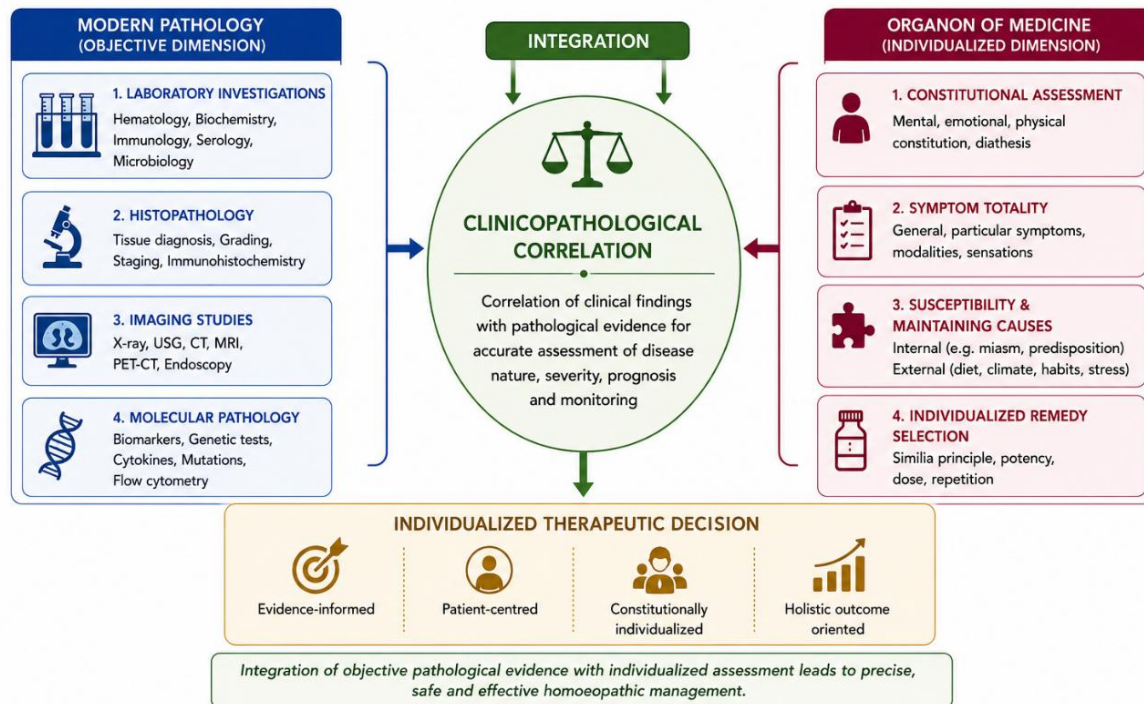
MODERN PATHOLOGY
(OBJECTIVE DIMENSION)

1. LABORATORY INVESTIGATIONS
Hematology, Biochemistry, Immunology, Serology, Microbiology

2. HISTOPATHOLOGY
Tissue diagnosis, Grading, Staging, Immunohistochemistry

3. IMAGING STUDIES
X-ray, USG, CT, MRI, PET-CT, Endoscopy

4. MOLECULAR PATHOLOGY
Biomarkers, Genetic tests, Cytokines, Mutations, Flow cytometry

INTEGRATION

CLINICOPATHOLOGICAL CORRELATION

Correlation of clinical findings with pathological evidence for accurate assessment of disease nature, severity, prognosis and monitoring

ORGANON OF MEDICINE
(INDIVIDUALIZED DIMENSION)

1. CONSTITUTIONAL ASSESSMENT
Mental, emotional, physical constitution, diathesis

2. SYMPTOM TOTALITY
General, particular symptoms, modalities, sensations

3. SUSCEPTIBILITY & MAINTAINING CAUSES
Internal (e.g. miasm, predisposition)
External (diet, climate, habits, stress)

4. INDIVIDUALIZED REMEDY SELECTION
Similia principle, potency, dose, repetition

INDIVIDUALIZED THERAPEUTIC DECISION

Evidence-informed

Patient-centred

Constitutionally individualized

Holistic outcome oriented

Integration of objective pathological evidence with individualized assessment leads to precise, safe and effective homoeopathic management.